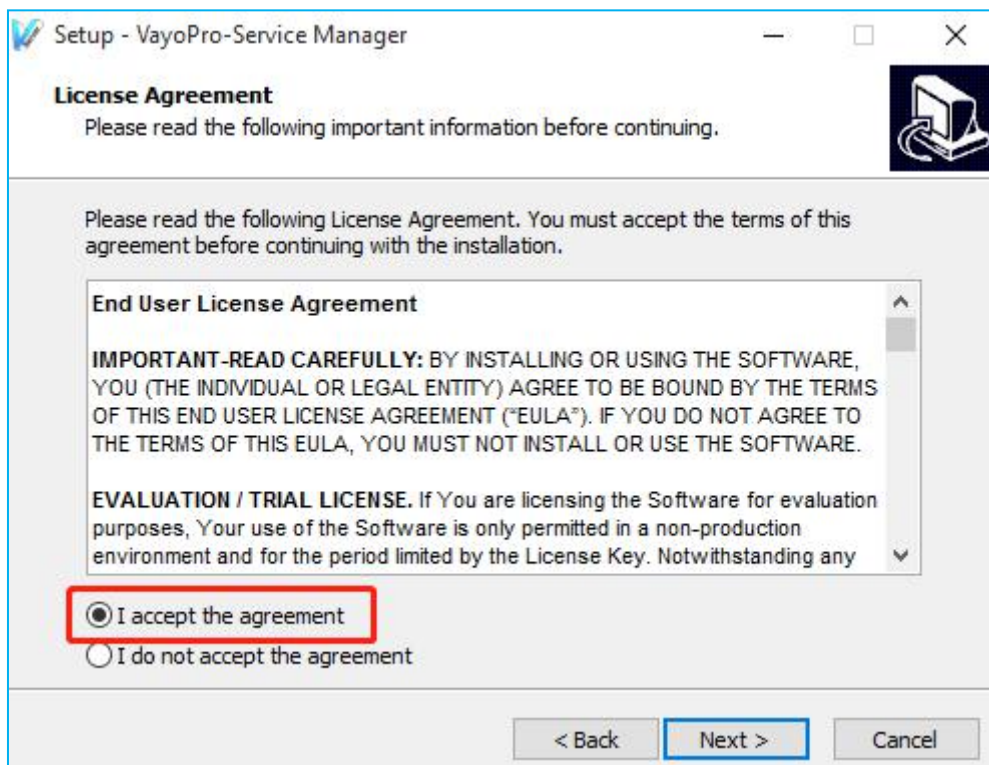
Setup - VayoPro-Service Manager

License Agreement
Please read the following important information before continuing.

Please read the following License Agreement. You must accept the terms of this agreement before continuing with the installation.

End User License Agreement

IMPORTANT-READ CAREFULLY: BY INSTALLING OR USING THE SOFTWARE, YOU (THE INDIVIDUAL OR LEGAL ENTITY) AGREE TO BE BOUND BY THE TERMS OF THIS END USER LICENSE AGREEMENT ("EULA"). IF YOU DO NOT AGREE TO THE TERMS OF THIS EULA, YOU MUST NOT INSTALL OR USE THE SOFTWARE.

EVALUATION / TRIAL LICENSE. If You are licensing the Software for evaluation purposes, Your use of the Software is only permitted in a non-production environment and for the period limited by the License Key. Notwithstanding any

I accept the agreement
I do not accept the agreement

< Back
Next >
Cancel